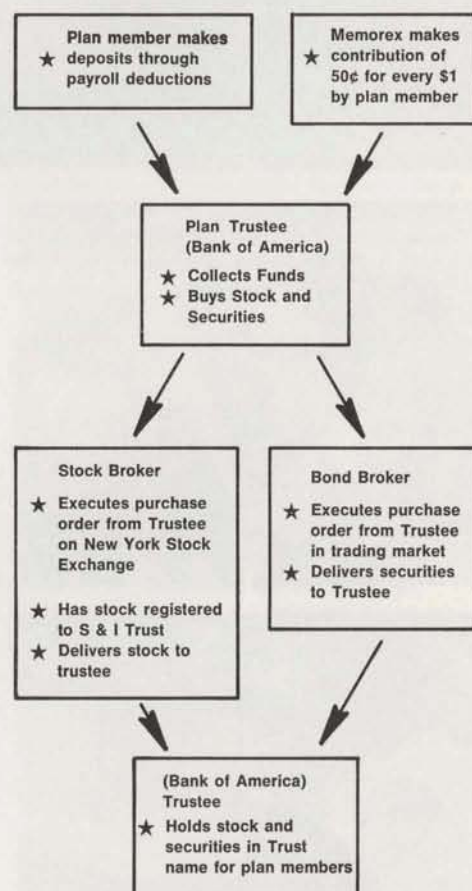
Plan member makes
★ deposits through payroll deductions

Memorex makes
★ contribution of 50¢ for every $1 by plan member

Plan Trustee (Bank of America)
★ Collects Funds
★ Buys Stock and Securities

Stock Broker
★ Executes purchase order from Trustee on New York Stock Exchange
★ Has stock registered to S & I Trust
★ Delivers stock to trustee

Bond Broker
★ Executes purchase order from Trustee in trading market
★ Delivers securities to Trustee

(Bank of America) Trustee
★ Holds stock and securities in Trust name for plan members